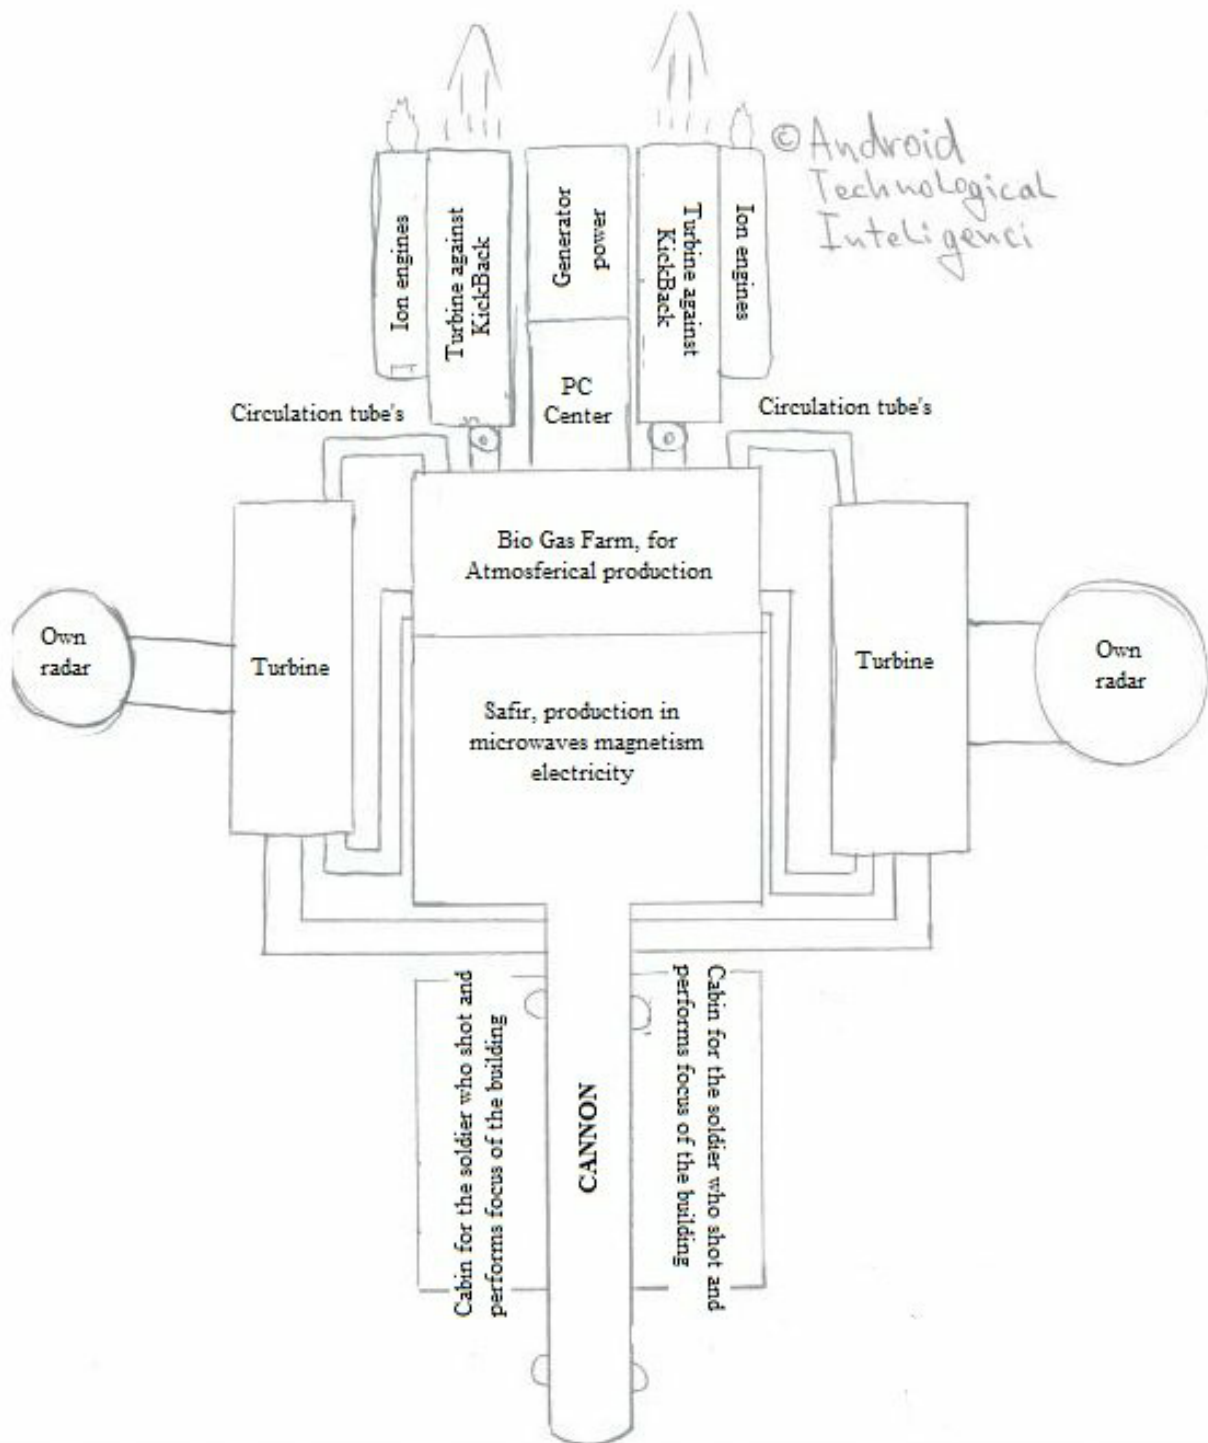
©Android Technological Inteligenci

Ion engines

Turbine against KickBack

Generator power

Turbine against KickBack

Ion engines

PC Center

Circulation tube's

Circulation tube's

Bio Gas Farm, for Atmosferical production

Own radar

Turbine

Safir, production in microwaves magnetism electricity

Turbine

Own radar

Cabin for the soldier who shot and performs focus of the building

CANNON

Cabin for the soldier who shot and performs focus of the building